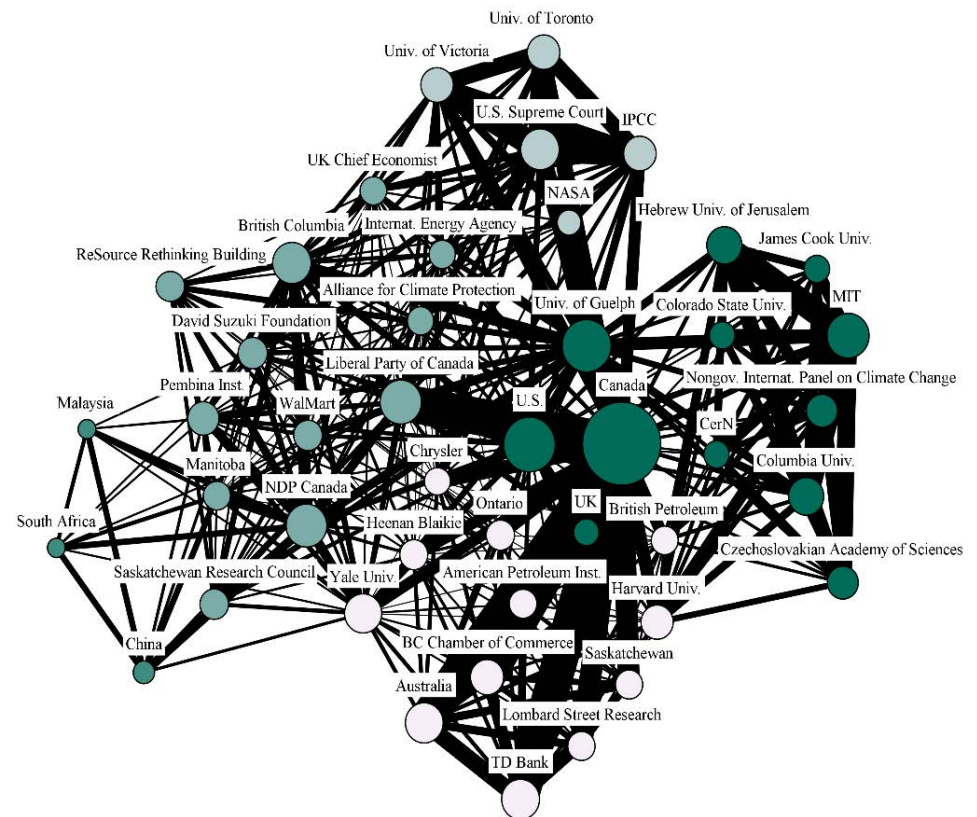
Univ. of Toronto

Univ. of Victoria

U.S. Supreme Court

IPCC

UK Chief Economist

NASA

British Columbia

Internat. Energy Agency

Hebrew Univ. of Jerusalem

ReSource Rethinking Building

James Cook Univ.

Alliance for Climate Protection

MIT

Univ. of Guelph

Colorado State Univ.

David Suzuki Foundation

Liberal Party of Canada

Canada

Nongov. Internat. Panel on Climate Change

Malaysia

Pembina Inst.

U.S.

WalMart

CerN

Chrysler

Columbia Univ.

Manitoba

NDP Canada

Ontario

UK

British Petroleum

South Africa

Heenan Blaikie

Czechoslovakian Academy of Sciences

Saskatchewan Research Council

Yale Univ.

American Petroleum Inst.

Harvard Univ.

China

BC Chamber of Commerce

Saskatchewan

Australia

Lombard Street Research

TD Bank